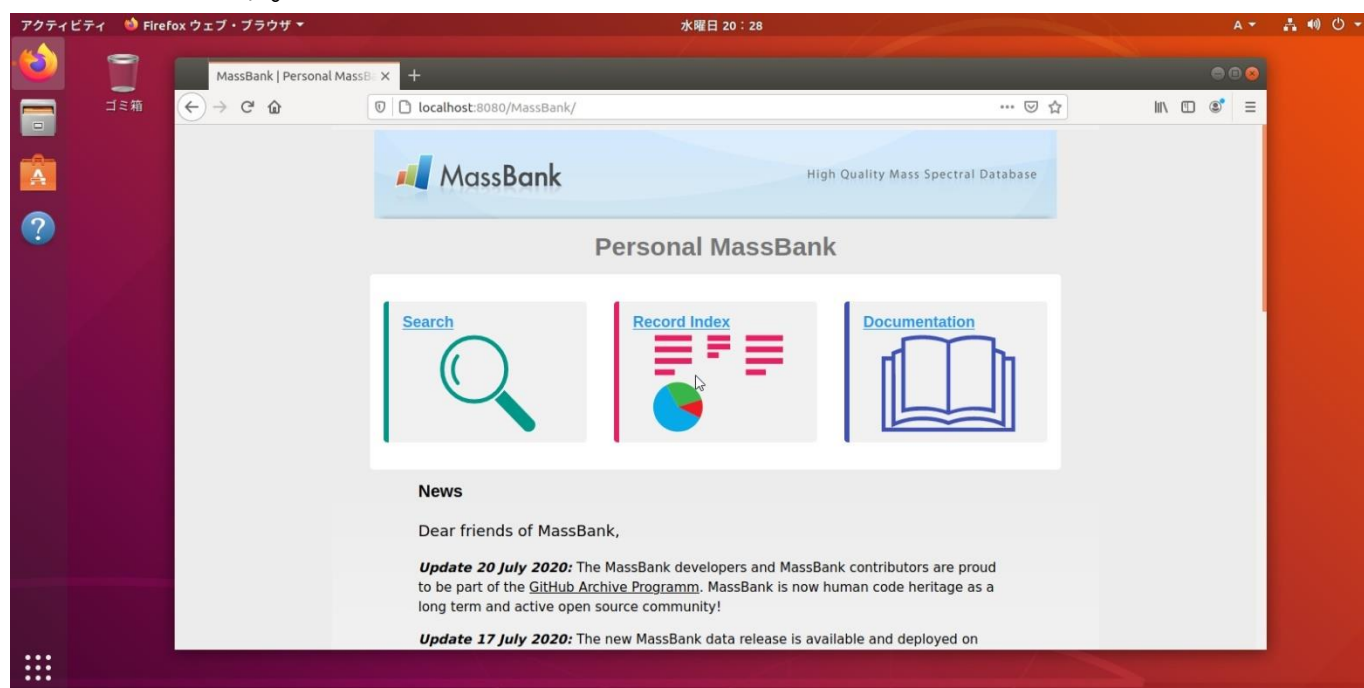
アクティビティ Firefox ウェブ・ブラウザ ▾
水曜日 20：28
A ▾

ゴミ箱

MassBank | Personal MassB ×
+

localhost:8080/MassBank/

MassBank
High Quality Mass Spectral Database

Personal MassBank

Search

Record Index

Documentation

News

Dear friends of MassBank,

***Update 20 July 2020:*** The MassBank developers and MassBank contributors are proud to be part of the GitHub Archive Programm. MassBank is now human code heritage as a long term and active open source community!

***Update 17 July 2020:*** The new MassBank data release is available and deployed on